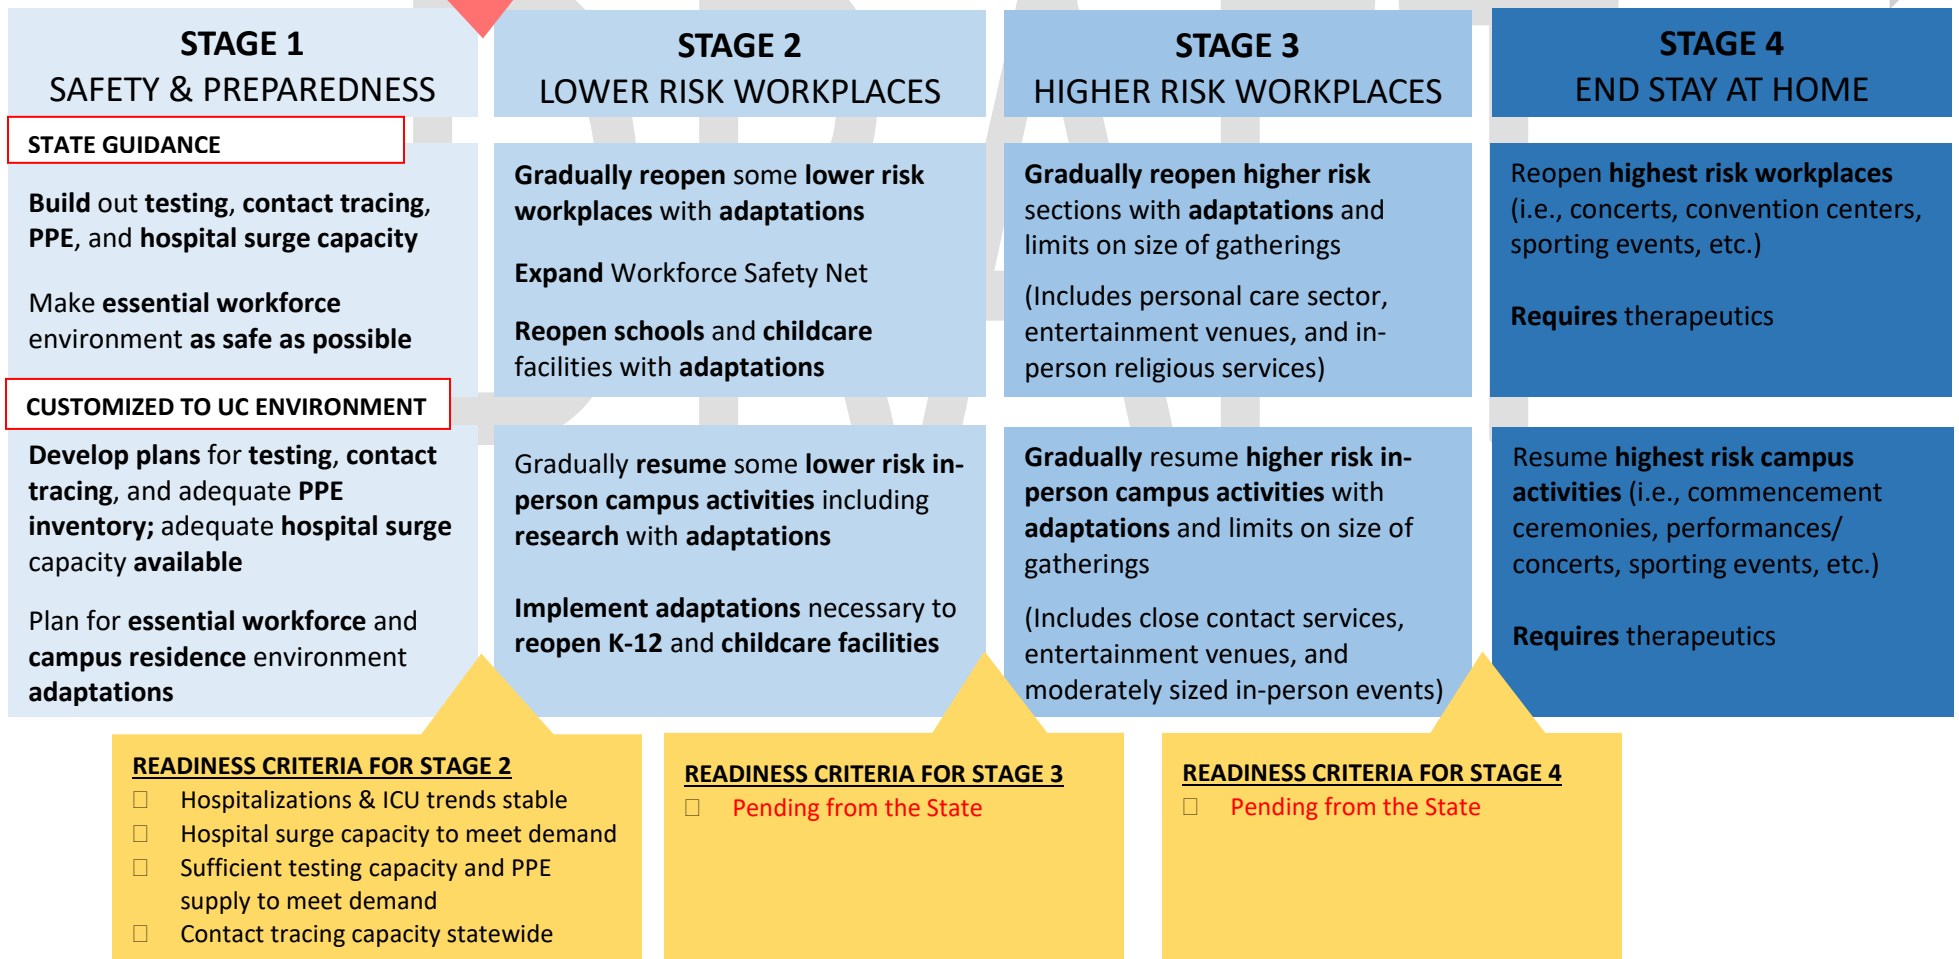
STAGE 1
SAFETY & PREPAREDNESS

STATE GUIDANCE

Build out testing, contact tracing, PPE, and hospital surge capacity

Make essential workforce environment as safe as possible

CUSTOMIZED TO UC ENVIRONMENT

Develop plans for testing, contact tracing, and adequate PPE inventory; adequate hospital surge capacity available

Plan for essential workforce and campus residence environment adaptations

STAGE 2
LOWER RISK WORKPLACES

Gradually reopen some lower risk workplaces with adaptations

Expand Workforce Safety Net

Reopen schools and childcare facilities with adaptations

Gradually resume some lower risk in-person campus activities including research with adaptations

Implement adaptations necessary to reopen K-12 and childcare facilities

STAGE 3
HIGHER RISK WORKPLACES

Gradually reopen higher risk sections with adaptations and limits on size of gatherings

(Includes personal care sector, entertainment venues, and in-person religious services)

Gradually resume higher risk in-person campus activities with adaptations and limits on size of gatherings

(Includes close contact services, entertainment venues, and moderately sized in-person events)

STAGE 4
END STAY AT HOME

Reopen highest risk workplaces (i.e., concerts, convention centers, sporting events, etc.)

Requires therapeutics

Resume highest risk campus activities (i.e., commencement ceremonies, performances/ concerts, sporting events, etc.)

Requires therapeutics

READINESS CRITERIA FOR STAGE 2
☐ Hospitalizations & ICU trends stable
☐ Hospital surge capacity to meet demand
☐ Sufficient testing capacity and PPE supply to meet demand
☐ Contact tracing capacity statewide

READINESS CRITERIA FOR STAGE 3
☐ Pending from the State

READINESS CRITERIA FOR STAGE 4
☐ Pending from the State